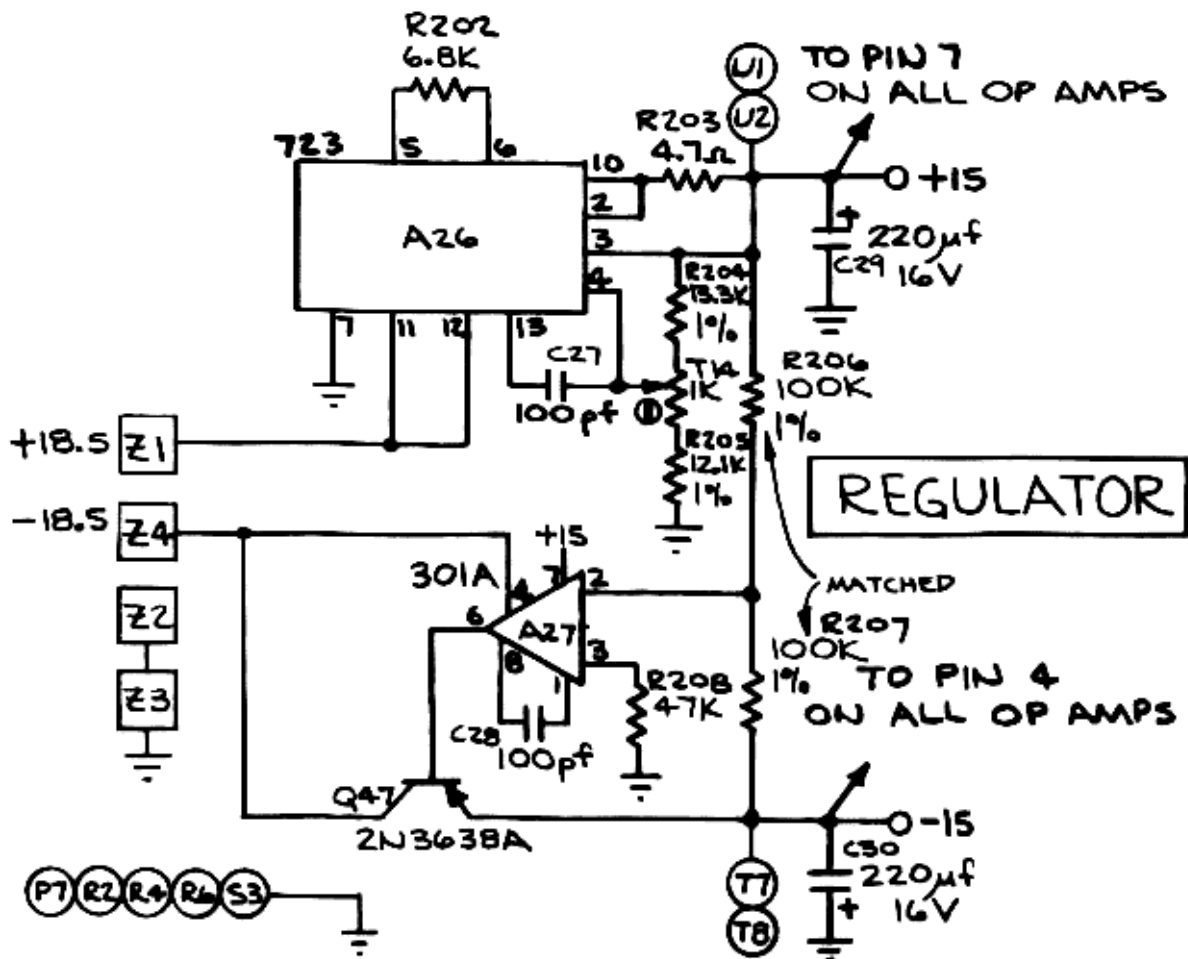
R202
6.8K

723

5 6

10
2
3
4

A26

7 11 12 13

U1
U2

TO PIN 7
ON ALL OP AMPS

R203
4.7Ω

+15

220µf
C29 16V

R204
13.3K
1%

C27
100pf

T14
1K
11

R205
12.1K
1%

R206
100K
1%

REGULATOR

+18.5 Z1

-18.5 Z4

Z2
Z3

+15

301A

4 7 2

6 A27 3

8 1

C28
100pf

R208
47K

MATCHED
R207
100K
1%

TO PIN 4
ON ALL OP AMPS

Q47
2N3638A

-15
C30
220µf
16V

T7
T8

P7 R2 R4 R6 S3